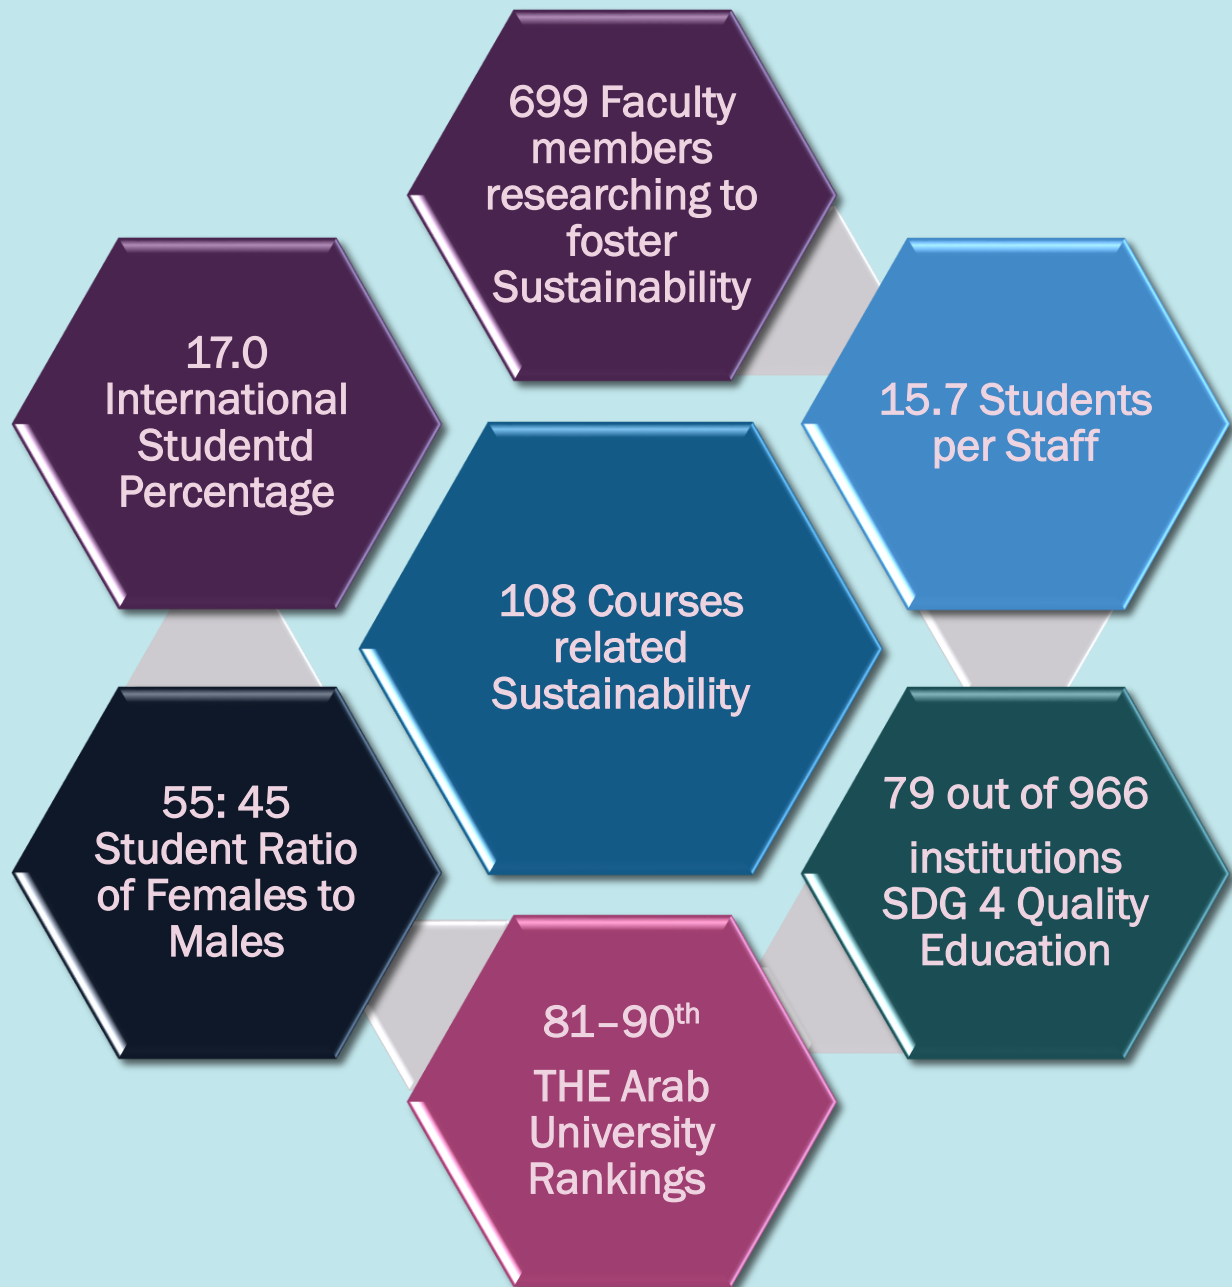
699 Faculty members researching to foster Sustainability

17.0 International Studentd Percentage

15.7 Students per Staff

108 Courses related Sustainability

55: 45 Student Ratio of Females to Males

79 out of 966 institutions SDG 4 Quality Education

81–90$^{th}$ THE Arab University Rankings